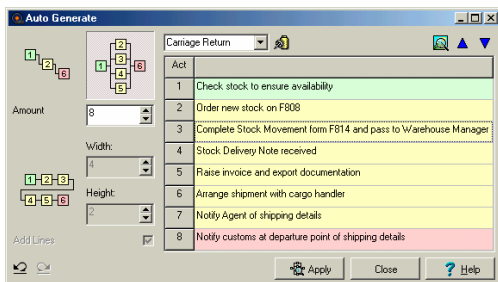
Auto Generate

1 2 6

1 2 3 4 5 6

Amount 8

Width: 4

Height: 2

1 2 3 4 5 6

Add Lines

Carriage Return

| Act | |
|---|---|
| 1 | Check stock to ensure availability |
| 2 | Order new stock on F808 |
| 3 | Complete Stock Movement form F814 and pass to Warehouse Manager |
| 4 | Stock Delivery Note received |
| 5 | Raise invoice and export documentation |
| 6 | Arrange shipment with cargo handler |
| 7 | Notify Agent of shipping details |
| 8 | Notify customs at departure point of shipping details |

Apply Close Help